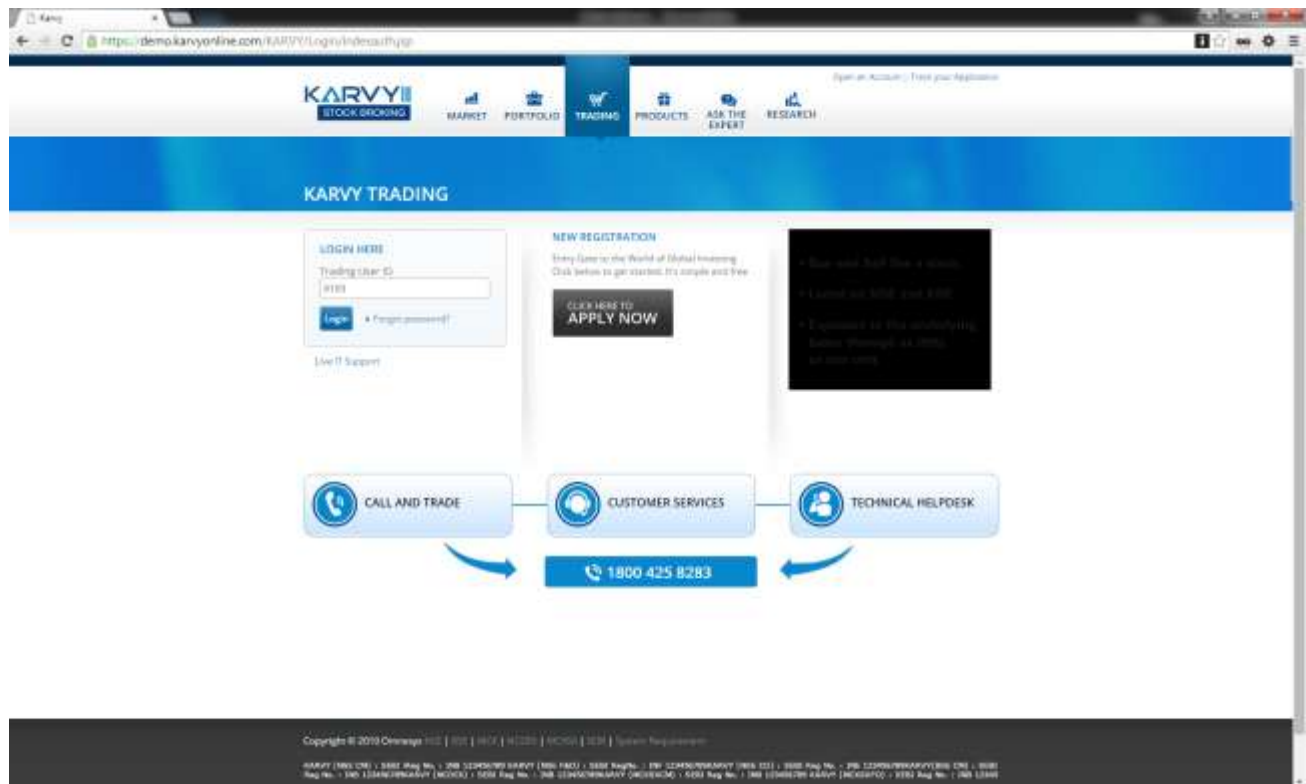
Karvy

https://demo.karvyonline.com/KARVY/Login/Index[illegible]

Open an Account | Track your Application

KARVY
STOCK BROKING

MARKET
PORTFOLIO
TRADING
PRODUCTS
ASK THE EXPERT
RESEARCH

KARVY TRADING

LOGIN HERE
Trading User ID
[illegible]
Login
Forgot password?

Live IT Support

NEW REGISTRATION
Entry Gate to the World of Global Investing. Click below to get started. It's simple and free.

CLICK HERE TO
APPLY NOW

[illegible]

CALL AND TRADE
CUSTOMER SERVICES
TECHNICAL HELPDESK

1800 425 8283

Copyright © 2010 Omnesys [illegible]

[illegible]